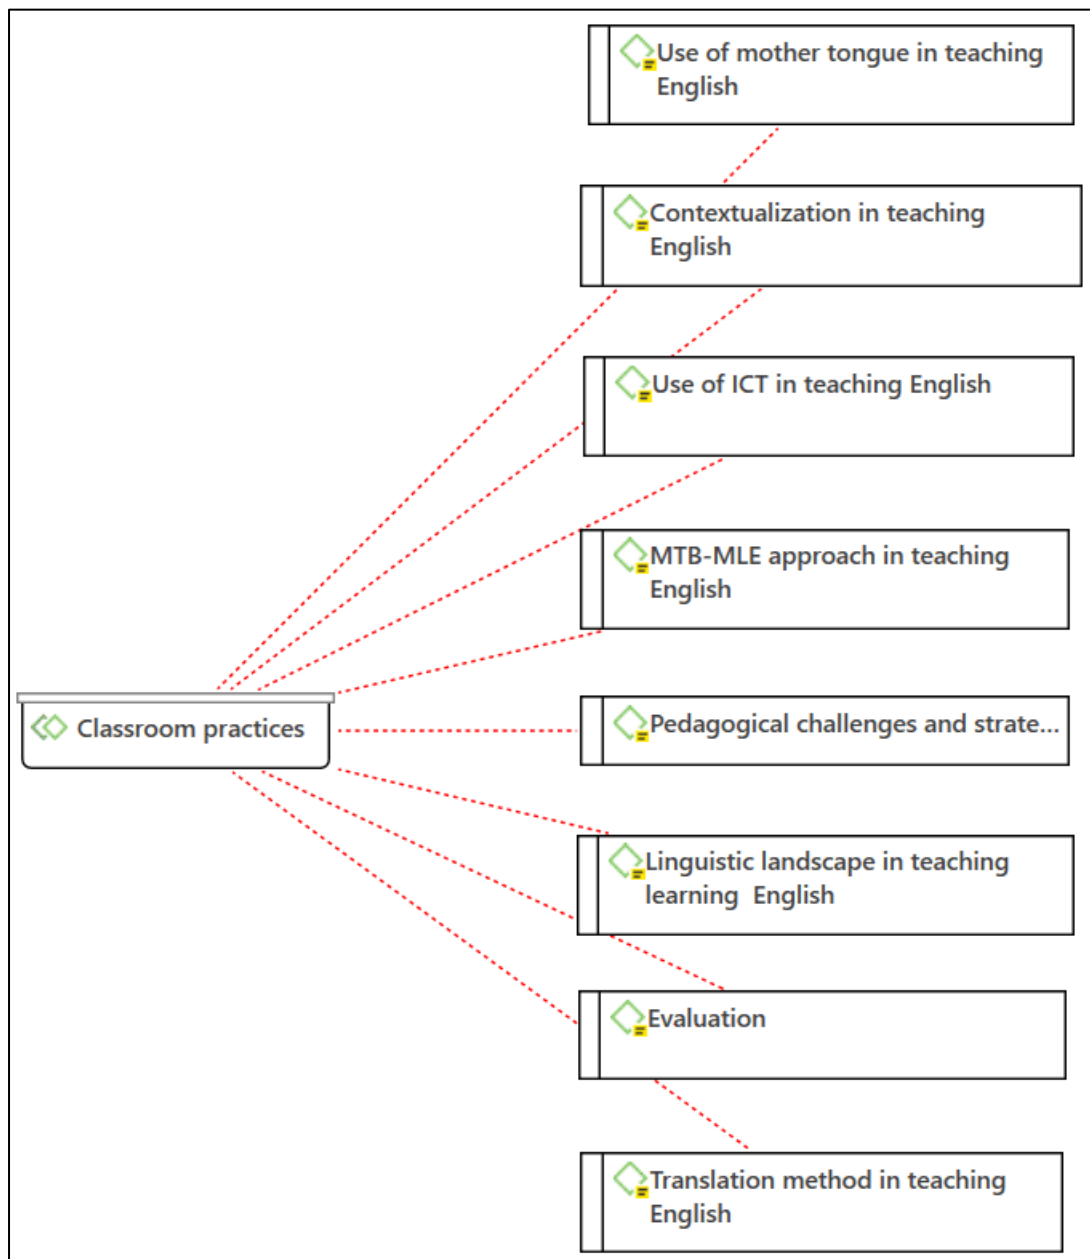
Use of mother tongue in teaching English

Contextualization in teaching English

Use of ICT in teaching English

MTB-MLE approach in teaching English

Classroom practices

Pedagogical challenges and strate...

Linguistic landscape in teaching learning English

Evaluation

Translation method in teaching English